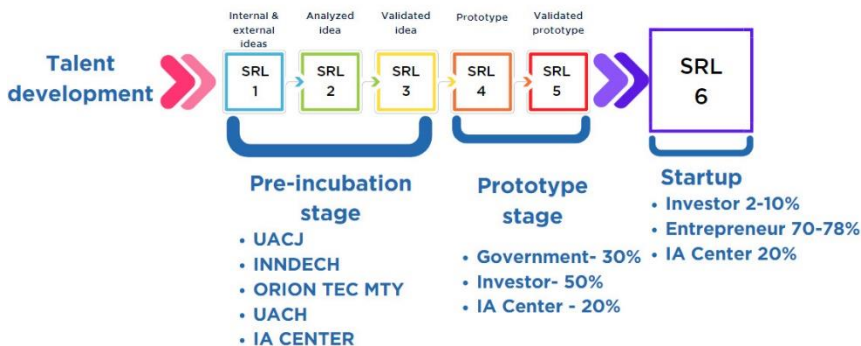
Talent development

Internal & external ideas
SRL 1

Analyzed idea
SRL 2

Validated idea
SRL 3

Prototype
SRL 4

Validated prototype
SRL 5

SRL 6

Pre-incubation stage
• UACJ
• INNDECH
• ORION TEC MTY
• UACH
• IA CENTER

Prototype stage
• Government- 30%
• Investor- 50%
• IA Center - 20%

Startup
• Investor 2-10%
• Entrepreneur 70-78%
• IA Center 20%